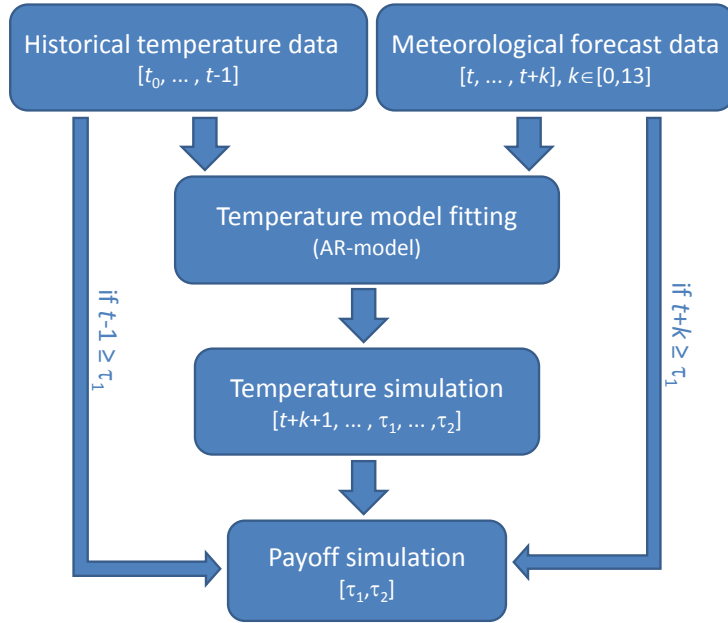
Historical temperature data
$[t_0, \dots, t\text{-}1]$

Meteorological forecast data
$[t, \dots, t+k]$, $k \in [0,13]$

Temperature model fitting
(AR-model)

Temperature simulation
$[t+k+1, \dots, \tau_1, \dots, \tau_2]$

Payoff simulation
$[\tau_1, \tau_2]$

if $t\text{-}1 \geq \tau_1$

if $t+k \geq \tau_1$